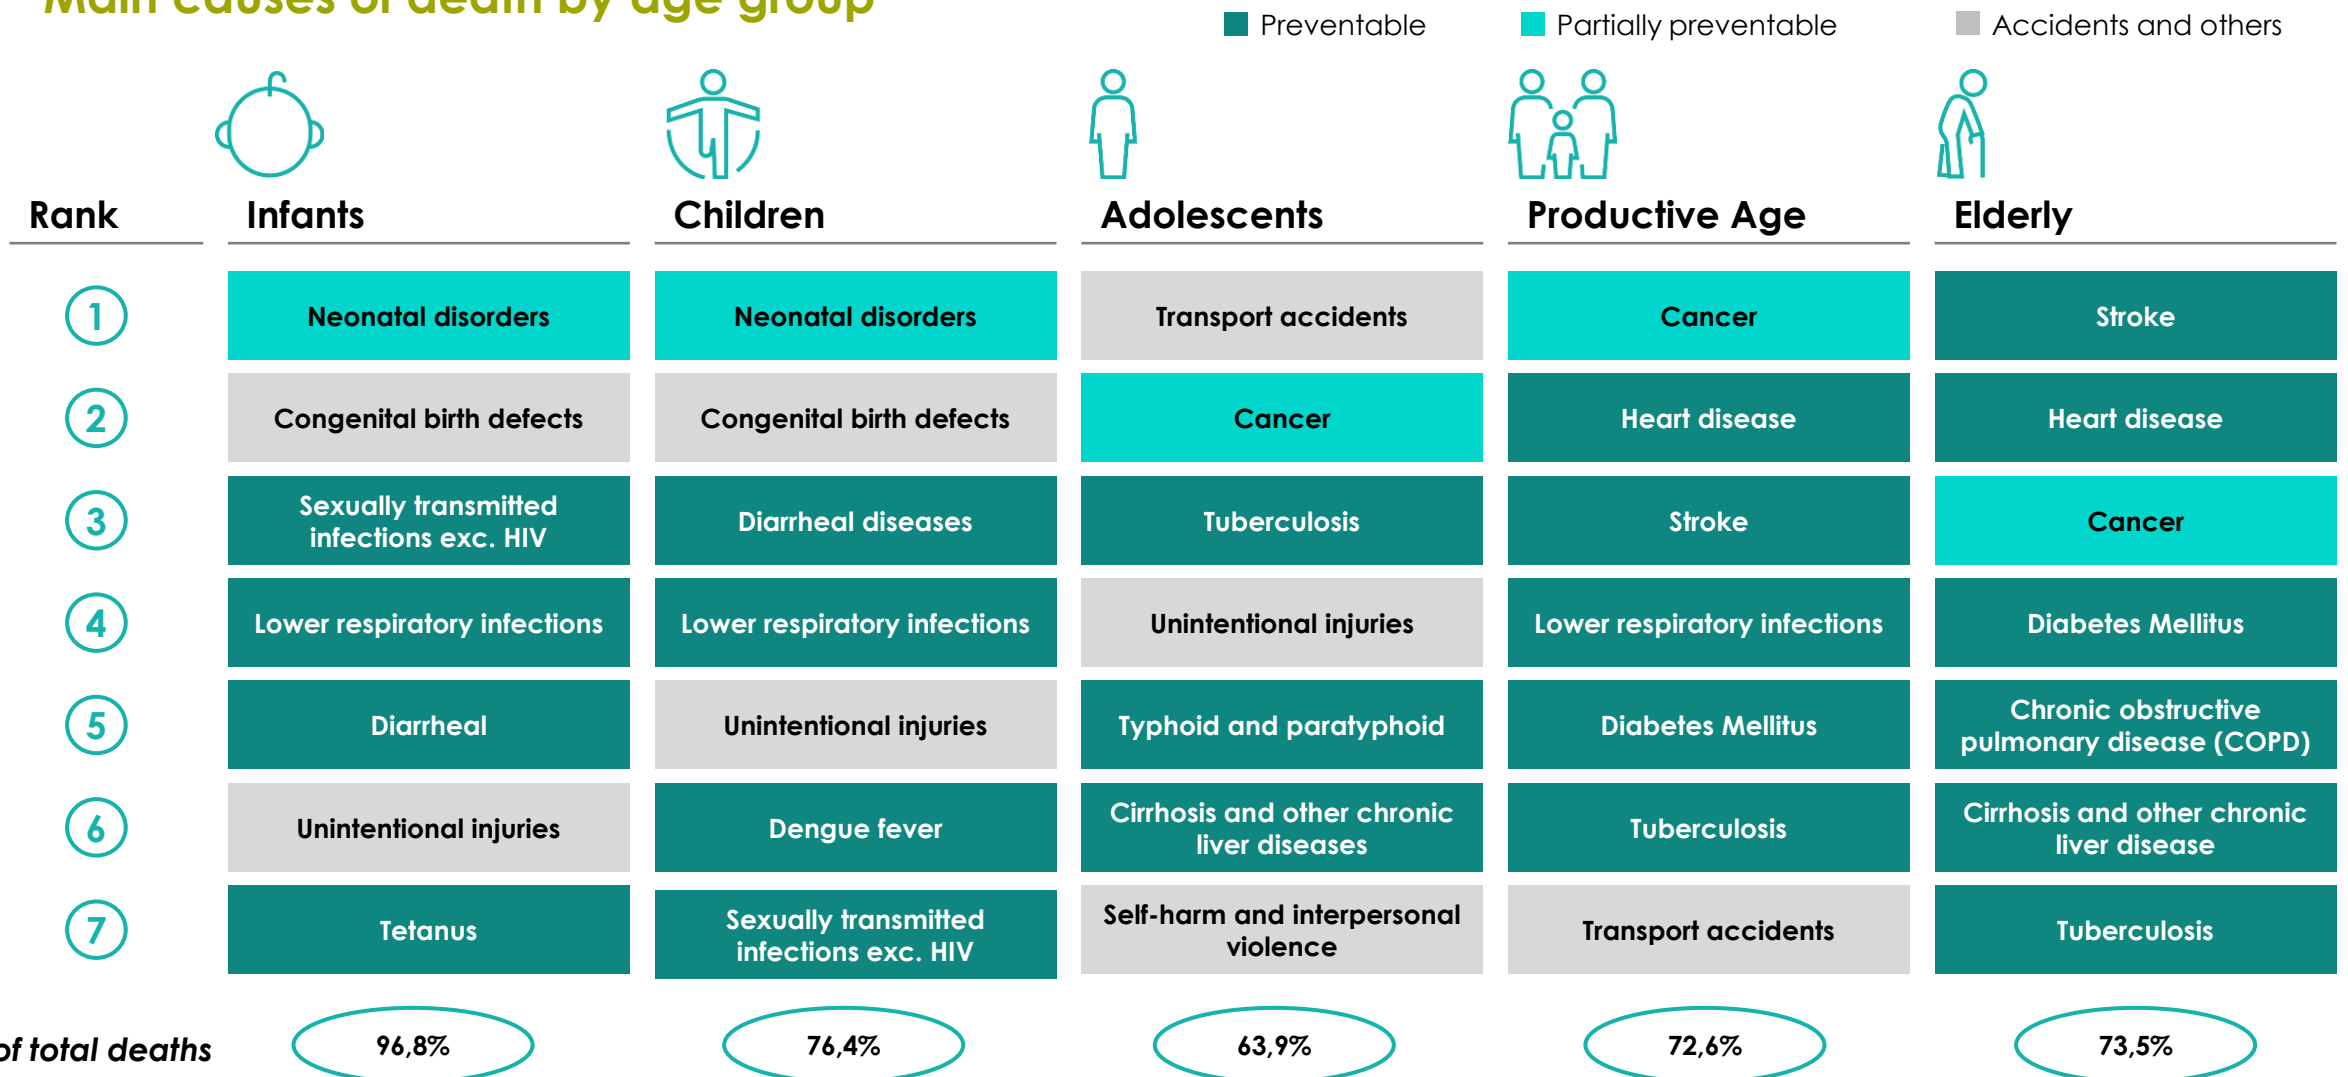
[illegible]

Preventable
Partially preventable
Accidents and others

| Rank | Infants | Children | Adolescents | Productive Age | Elderly |
|---|---|---|---|---|---|
| 1 | Neonatal disorders | Neonatal disorders | Transport accidents | Cancer | Stroke |
| 2 | Congenital birth defects | Congenital birth defects | Cancer | Heart disease | Heart disease |
| 3 | Sexually transmitted infections exc. HIV | Diarrheal diseases | Tuberculosis | Stroke | Cancer |
| 4 | Lower respiratory infections | Lower respiratory infections | Unintentional injuries | Lower respiratory infections | Diabetes Mellitus |
| 5 | Diarrheal | Unintentional injuries | Typhoid and paratyphoid | Diabetes Mellitus | Chronic obstructive pulmonary disease (COPD) |
| 6 | Unintentional injuries | Dengue fever | Cirrhosis and other chronic liver diseases | Tuberculosis | Cirrhosis and other chronic liver disease |
| 7 | Tetanus | Sexually transmitted infections exc. HIV | Self-harm and interpersonal violence | Transport accidents | Tuberculosis |
| of total deaths | 96,8% | 76,4% | 63,9% | 72,6% | 73,5% |